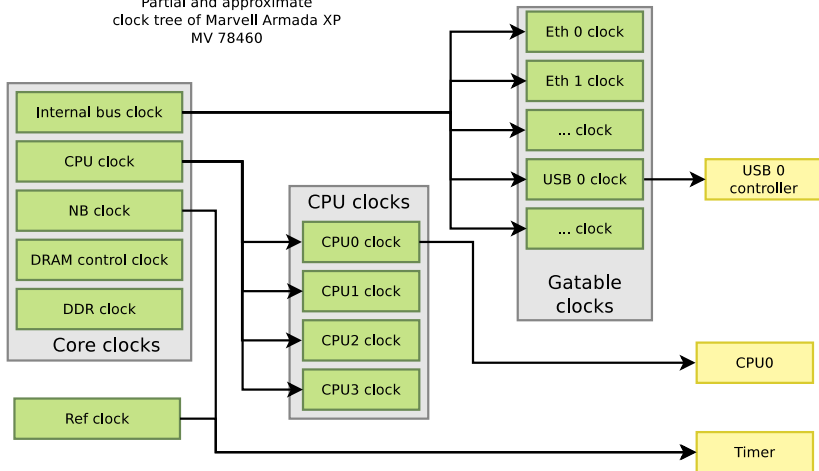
Partial and approximate
clock tree of Marvell Armada XP
MV 78460

Internal bus clock
CPU clock
NB clock
DRAM control clock
DDR clock
Core clocks

Ref clock

CPU clocks
CPU0 clock
CPU1 clock
CPU2 clock
CPU3 clock

Eth 0 clock
Eth 1 clock
... clock
USB 0 clock
... clock
Gatable clocks

USB 0 controller

CPU0

Timer